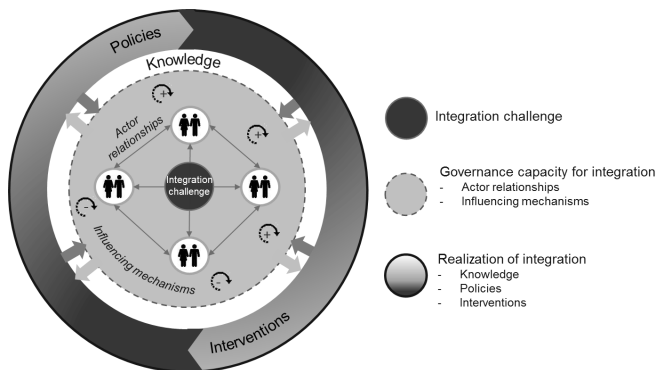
Policies

Knowledge

Actor relationships

Integration challenge

Influencing mechanisms

Interventions

Integration challenge

Governance capacity for integration
- Actor relationships
- Influencing mechanisms

Realization of integration
- Knowledge
- Policies
- Interventions